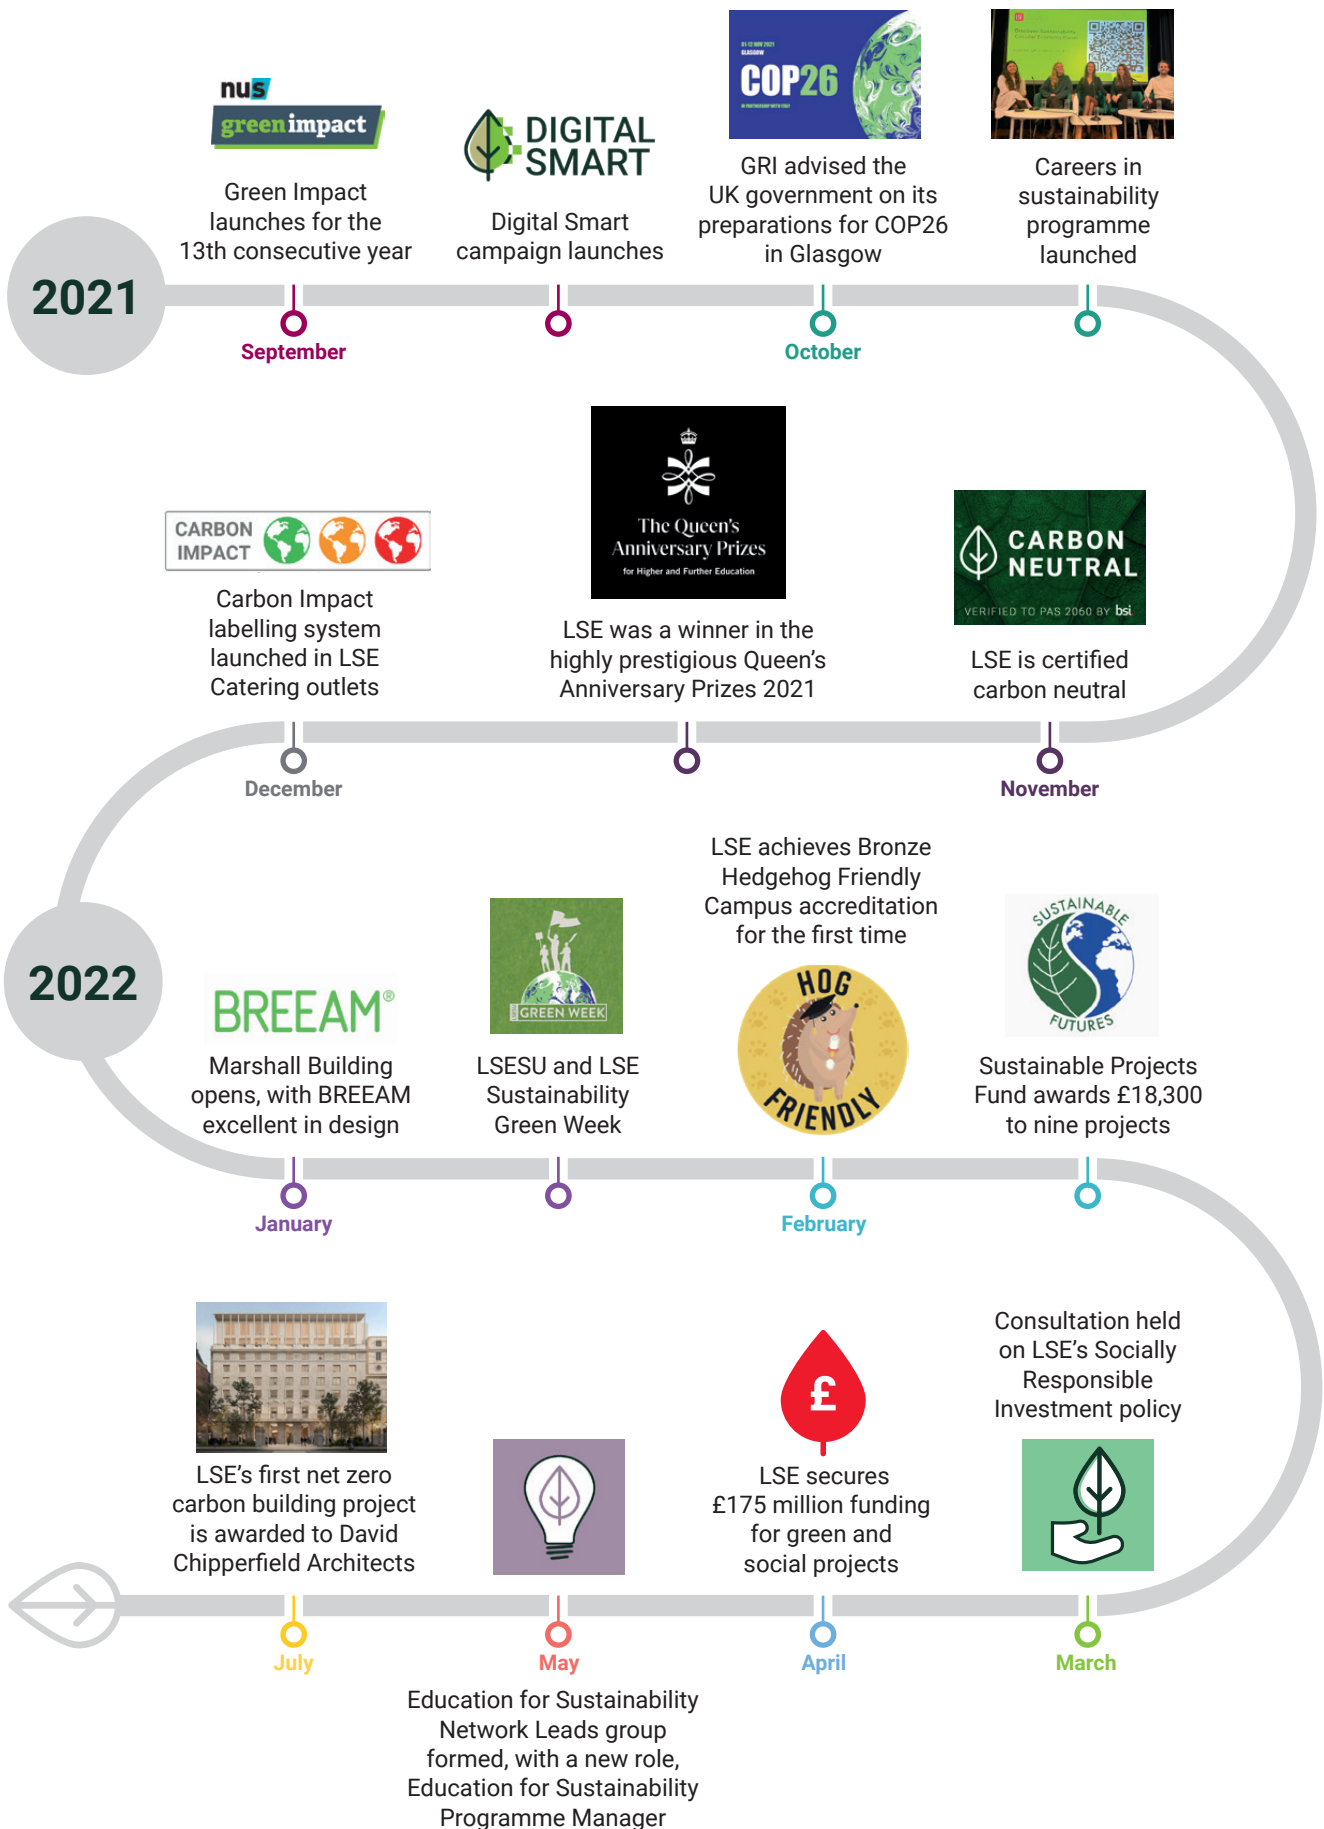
nus green impact

Green Impact launches for the 13th consecutive year

DIGITAL SMART

Digital Smart campaign launches

COP26

GRI advised the UK government on its preparations for COP26 in Glasgow

Careers in sustainability programme launched

2021

September

October

CARBON IMPACT

Carbon Impact labelling system launched in LSE Catering outlets

The Queen's Anniversary Prizes for Higher and Further Education

LSE was a winner in the highly prestigious Queen's Anniversary Prizes 2021

CARBON NEUTRAL VERIFIED TO PAS 2060 BY bsi

LSE is certified carbon neutral

December

November

2022

BREEAM®

Marshall Building opens, with BREEAM excellent in design

GREEN WEEK

LSESU and LSE Sustainability Green Week

LSE achieves Bronze Hedgehog Friendly Campus accreditation for the first time

HOG FRIENDLY

SUSTAINABLE FUTURES

Sustainable Projects Fund awards £18,300 to nine projects

January

February

LSE's first net zero carbon building project is awarded to David Chipperfield Architects

£

LSE secures £175 million funding for green and social projects

Consultation held on LSE's Socially Responsible Investment policy

July

May

April

March

Education for Sustainability Network Leads group formed, with a new role, Education for Sustainability Programme Manager